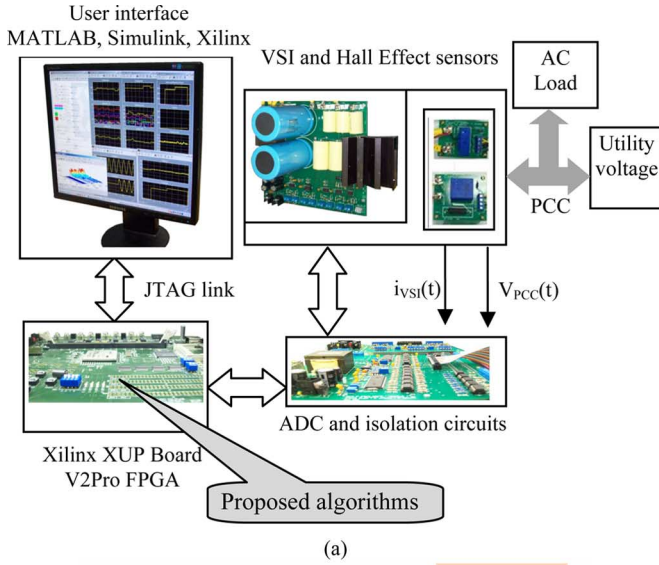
User interface
MATLAB, Simulink, Xilinx

VSI and Hall Effect sensors

AC Load

Utility voltage

PCC

JTAG link

$i_{VSI}(t)$

$V_{PCC}(t)$

ADC and isolation circuits

Xilinx XUP Board
V2Pro FPGA

Proposed algorithms

(a)